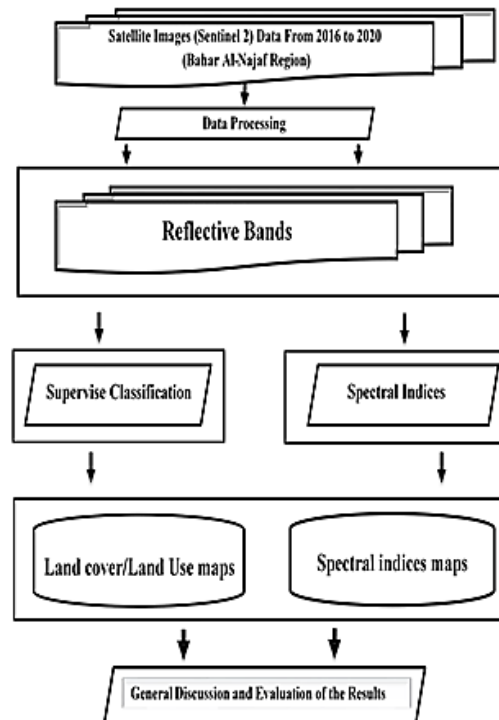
Satellite Images (Sentinel 2) Data From 2016 to 2020
(Bahar Al-Najaf Region)

Data Processing

Reflective Bands

Supervise Classification

Spectral Indices

Land cover/Land Use maps

Spectral indices maps

General Discussion and Evaluation of the Results